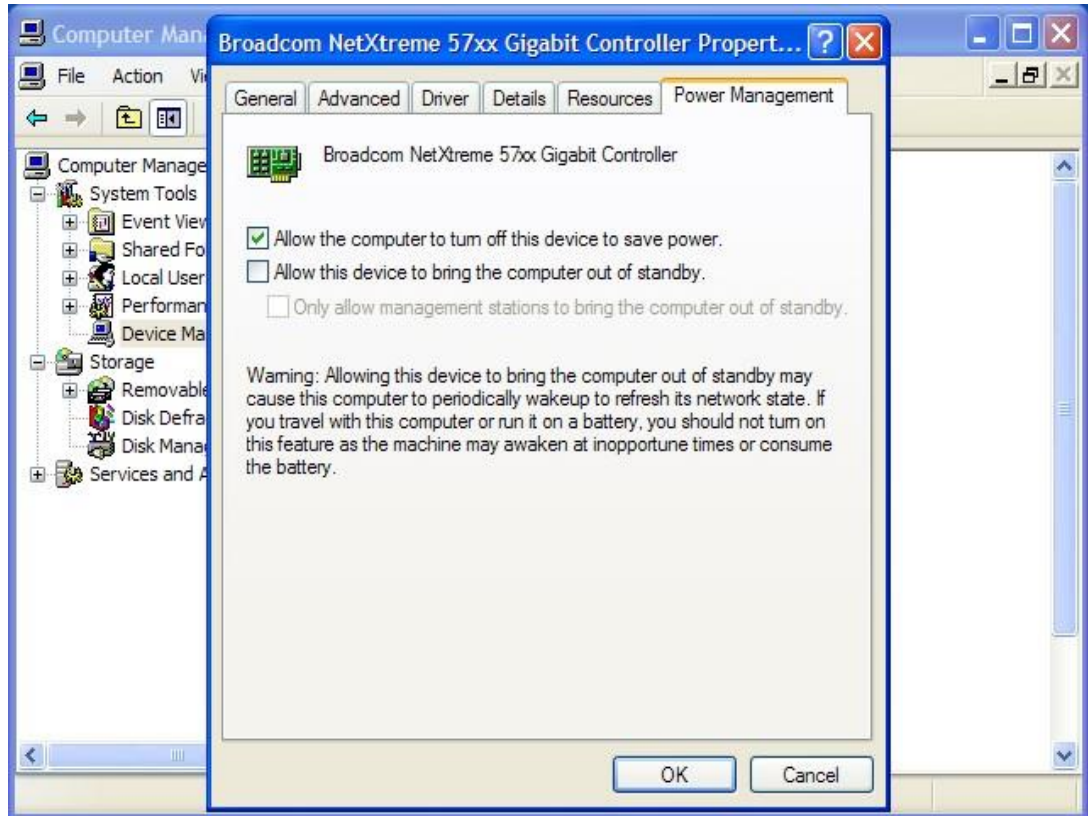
Computer Man

File Action Vi

Computer Manage
System Tools
Event View
Shared Fo
Local User
Performan
Device Ma
Storage
Removable
Disk Defra
Disk Mana
Services and A

Broadcom NetXtreme 57xx Gigabit Controller Propert...

General | Advanced | Driver | Details | Resources | Power Management

Broadcom NetXtreme 57xx Gigabit Controller

Allow the computer to turn off this device to save power.

Allow this device to bring the computer out of standby.

Only allow management stations to bring the computer out of standby.

Warning: Allowing this device to bring the computer out of standby may cause this computer to periodically wakeup to refresh its network state. If you travel with this computer or run it on a battery, you should not turn on this feature as the machine may awaken at inopportune times or consume the battery.

OK Cancel